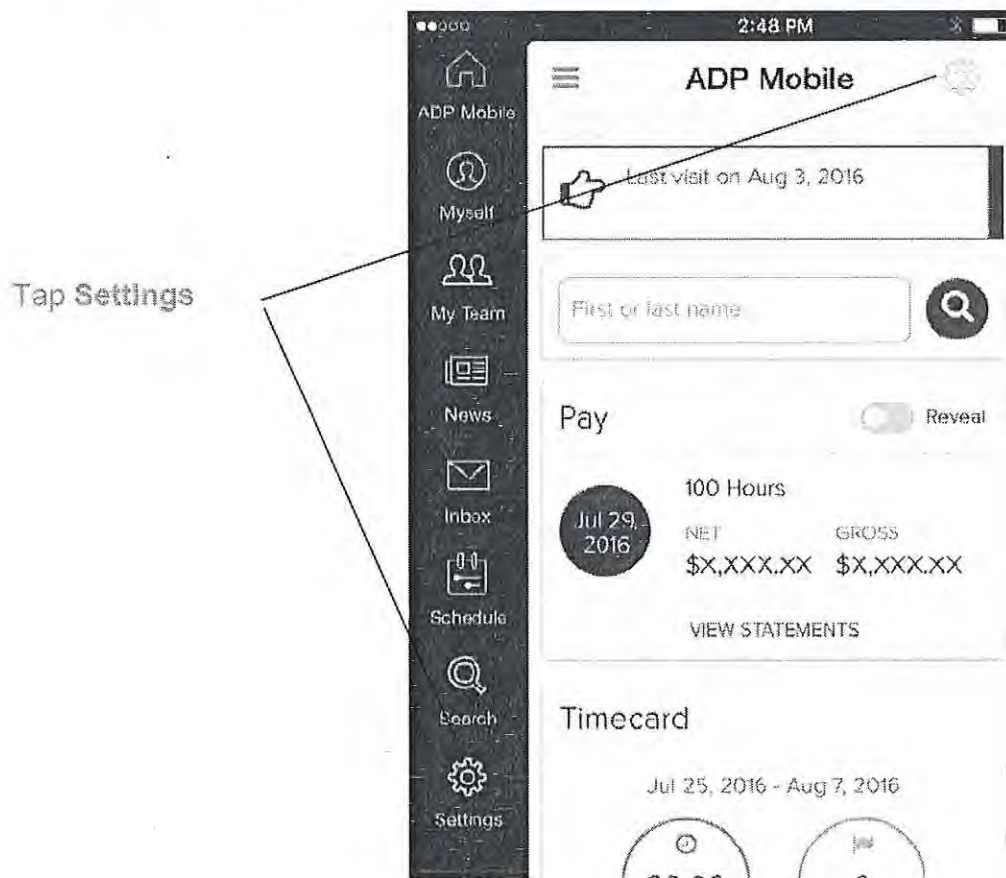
Tap Settings

2:48 PM

ADP Mobile

Myself

My Team

News

Inbox

Schedule

Search

Settings

ADP Mobile

Last visit on Aug 3, 2016

First or last name

Pay

Reveal

Jul 29, 2016

100 Hours

NET

$X,XXX.XX

GROSS

$X,XXX.XX

VIEW STATEMENTS

Timecard

Jul 25, 2016 - Aug 7, 2016

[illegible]